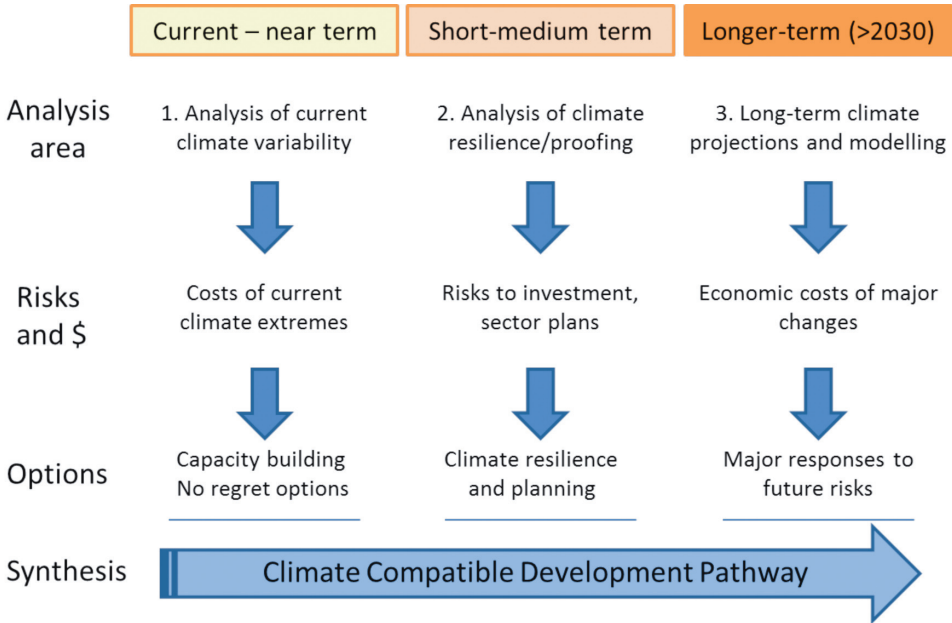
| | Current – near term | Short-medium term | Longer-term (>2030) |
|---|---|---|---|
| Analysis area | 1. Analysis of current climate variability | 2. Analysis of climate resilience/proofing | 3. Long-term climate projections and modelling |
| Risks and $ | Costs of current climate extremes | Risks to investment, sector plans | Economic costs of major changes |
| Options | Capacity building No regret options | Climate resilience and planning | Major responses to future risks |

Synthesis

Climate Compatible Development Pathway